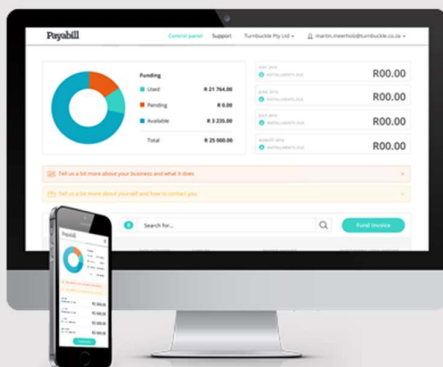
Payabill

Control panel Support Turnbuckle Pty Ltd ▾ martin.meerholz@turnbuckle.co.za ▾

Funding

Used R 21 764.00

Pending R 0.00

Available R 3 235.00

Total R 25 000.00

MAY 2016 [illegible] R00.00

JUNE 2016 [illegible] R00.00

JULY 2016 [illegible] R00.00

AUGUST 2016 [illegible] R00.00

Tell us a bit more about your business and what it does

Tell us a bit more about yourself and how to contact you

Search for...

Fund Invoice

Payabill

R0.00

R0.00

R0.00